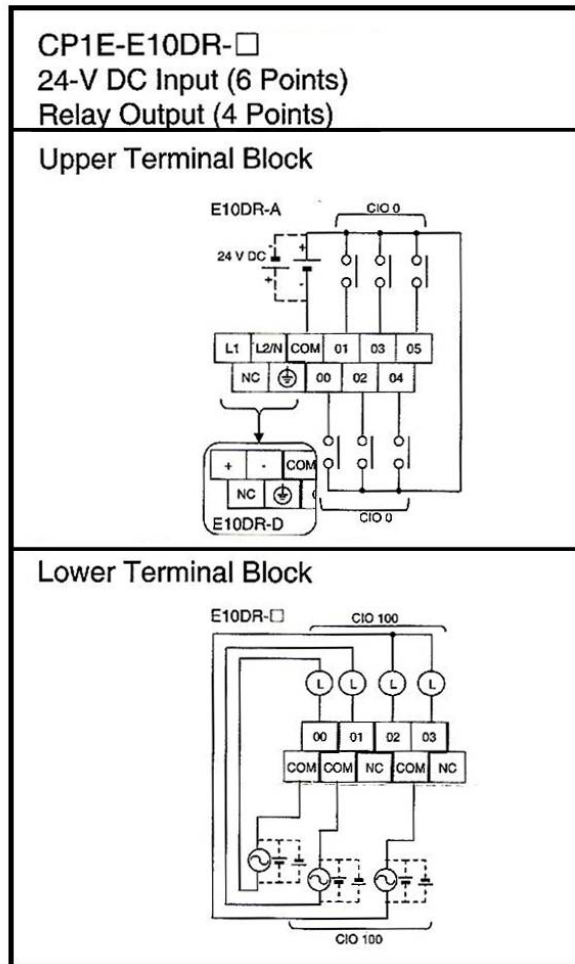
CP1E-E10DR-□
24-V DC Input (6 Points)
Relay Output (4 Points)

Upper Terminal Block

E10DR-A

CIO 0

24 V DC

+

-

| L1 | L2/N | COM | 01 | 03 | 05 |
|---|---|---|---|---|---|
| | NC | ⏚ | 00 | 02 | 04 |

| + | - | COM |
|---|---|---|
| NC | ⏚ | |

E10DR-D

CIO 0

Lower Terminal Block

E10DR-□

CIO 100

L L L L

| 00 | 01 | 02 | 03 |
|---|---|---|---|
| COM | COM | NC | COM | NC |

CIO 100